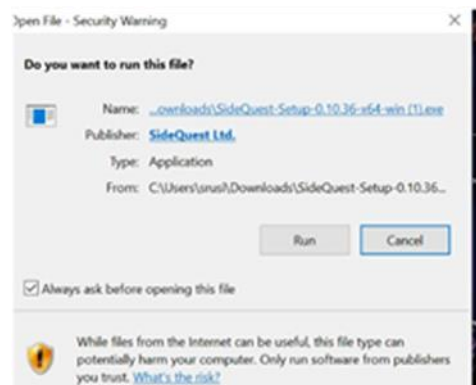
)pen File - Security Warning

×

Do you want to run this file?

Name: ...ownloads\SideQuest-Setup-0.10.36-x64-win (1).exe

Publisher: SideQuest Ltd.

Type: Application

From: C:\Users\srusl\Downloads\SideQuest-Setup-0.10.36...

Run

Cancel

Always ask before opening this file

While files from the Internet can be useful, this file type can potentially harm your computer. Only run software from publishers you trust. What's the risk?